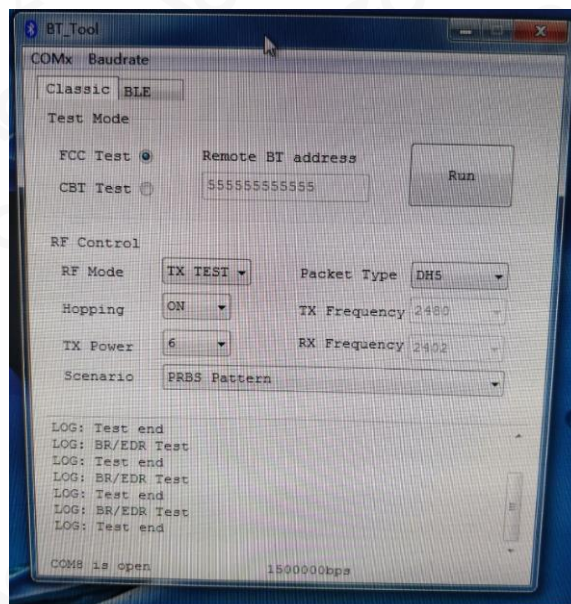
BT_Tool

COMx Baudrate

Classic BLE

Test Mode

FCC Test

CBT Test

Remote BT address

555555555555

Run

RF Control

RF Mode TX TEST

Packet Type DH5

Hopping ON

TX Frequency 2480

TX Power 6

RX Frequency 2402

Scenario PRBS Pattern

LOG: Test end
LOG: BR/EDR Test
LOG: Test end
LOG: BR/EDR Test
LOG: Test end
LOG: BR/EDR Test
LOG: Test end

COM8 is open 1500000bps